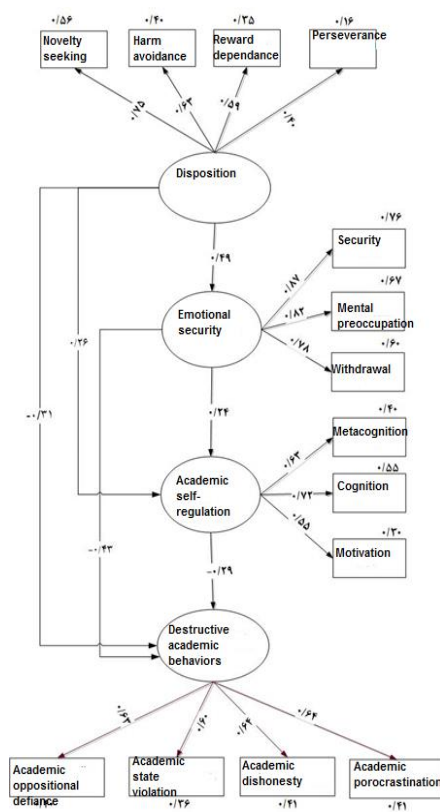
۰/۵۶
Novelty seeking

۰/۴۰
Harm avoidance

۰/۳۵
Reward dependance

۰/۱۶
Perseverance

۰/۷۵
۰/۶۳
۰/۵۹
۰/۴۰

Disposition

۰/۴۹

۰/۷۶
Security

۰/۶۷
Mental preoccupation

۰/۶۰
Withdrawal

۰/۸۷
۰/۸۲
۰/۷۸

Emotional security

۰/۲۶

-۰/۳۱

۰/۲۴

۰/۴۰
Metacognition

۰/۵۵
Cognition

۰/۳۰
Motivation

۰/۶۳
۰/۷۲
۰/۵۵

Academic self-regulation

-۰/۴۳

-۰/۲۹

Destructive academic behaviors

۰/۶۳
۰/۶۰
۰/۶۴
۰/۶۴

Academic oppositional defiance
۰/۴۰

Academic state violation
۰/۳۶

Academic dishonesty
۰/۴۱

Academic porocrastination
۰/۴۱